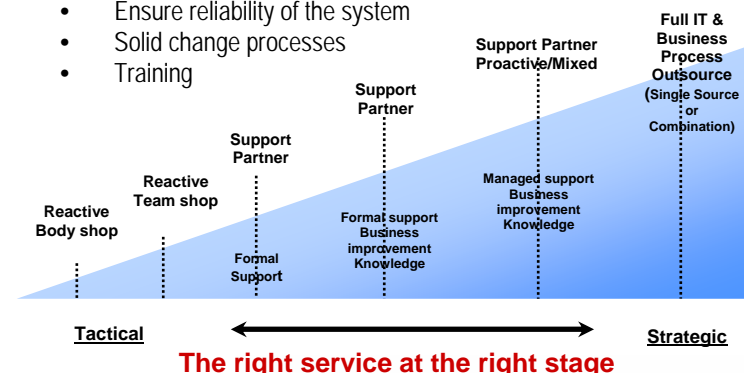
• Ensure reliability of the system
• Solid change processes
• Training

Reactive Body shop

Reactive Team shop

Support Partner

Formal Support

Support Partner

Formal support Business improvement Knowledge

Support Partner Proactive/Mixed

Managed support Business improvement Knowledge

Full IT & Business Process Outsource (Single Source or Combination)

Tactical

Strategic

The right service at the right stage